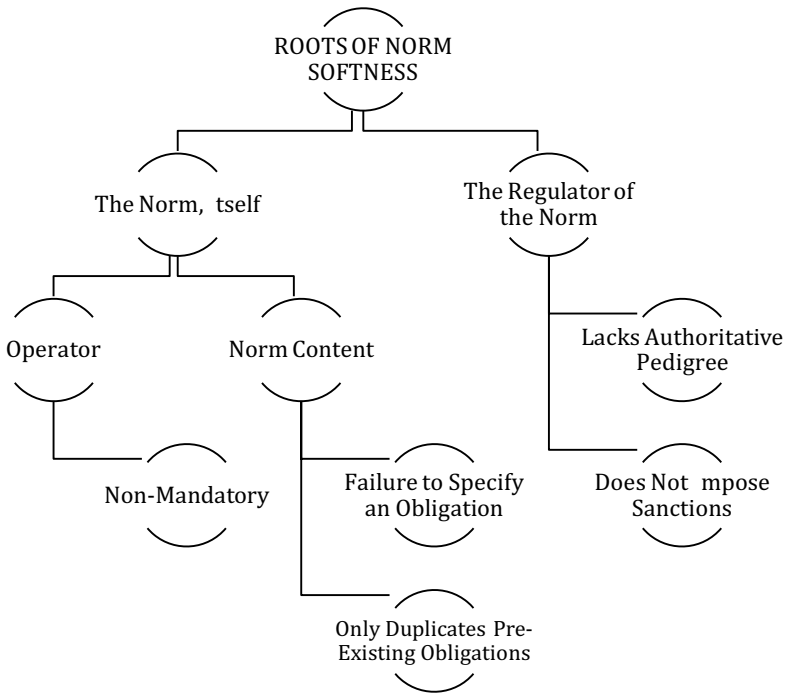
ROOTS OF NORM SOFTNESS

The Norm, tself

The Regulator of the Norm

Operator

Norm Content

Lacks Authoritative Pedigree

Non-Mandatory

Failure to Specify an Obligation

Does Not mpose Sanctions

Only Duplicates Pre-Existing Obligations